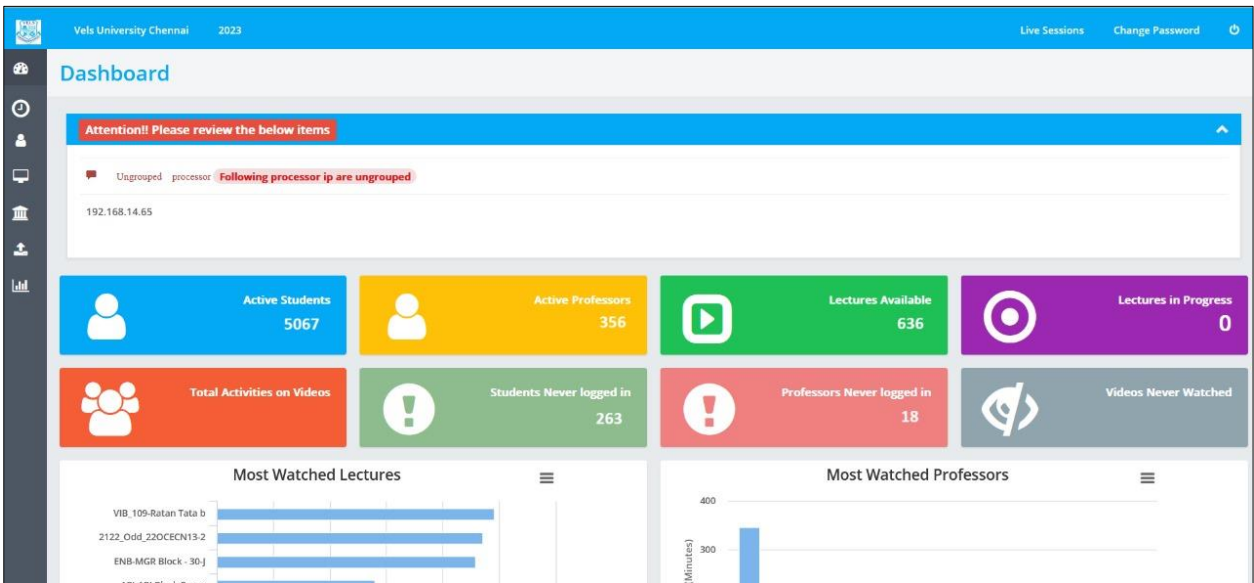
Vels University Chennai 2023

Live Sessions Change Password

Dashboard

Attention!! Please review the below items

Ungrouped processor Following processor ip are ungrouped

192.168.14.65

Active Students
5067

Active Professors
356

Lectures Available
636

Lectures in Progress
0

Total Activities on Videos

Students Never logged in
263

Professors Never logged in
18

Videos Never Watched

Most Watched Lectures

VIB_109-Ratan Tata b
2122_Odd_22OCECN13-2
ENB-MGR Block - 30-J
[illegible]

Most Watched Professors

400
300
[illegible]Minutes)